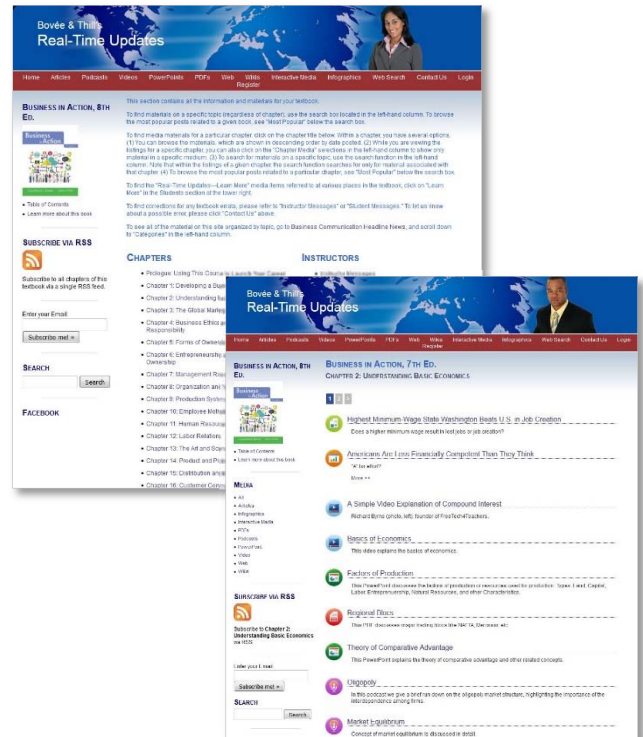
Bovée & Thill's
Real-Time Updates

Home Articles Podcasts Videos PowerPoints PDFs Web White Papers Interactive Media Infographics Web Search Contact Us Login

BUSINESS IN ACTION, 8TH ED.

Business in Action

• Table of Contents
• Learn more about this book

SUBSCRIBE VIA RSS

Subscribe to all chapters of this textbook via a single RSS feed.

Enter your Email
Subscribe me! »

SEARCH
Search

FACEBOOK

This section contains all the information and materials for your textbook.

To find materials on a specific topic (regardless of chapter), use the search box located in the left-hand column. To browse the most popular posts related to a given book, see "Most Popular" below the search box.

To find media materials for a particular chapter, click on the chapter title below. Within a chapter, you have several options. (1) You can browse the materials, which are shown in descending order by date posted. (2) While you are viewing the listings for a specific chapter, you can click on the "Chapter Media" selections in the left-hand column to show only material in a specific medium. (3) To search for materials on a specific topic, use the search function in the left-hand column. Note that within the listings of a given chapter, the search function searches for only for material associated with that chapter. (4) To browse the most popular posts related to a particular chapter, see "Most Popular" below the search box.

To find the "Real-Time Updates—Learn More" media items referred to at various places in the textbook, click on "Learn More" in the Students section at the lower right.

To find corrections for any textbook errata, please refer to "Instructor Messages" or "Student Messages." To let us know about a possible error, please click "Contact Us" above.

To see all of the material on this site organized by topic, go to Business Communication Headline News, and scroll down to "Categories" in the left-hand column.

CHAPTERS

• Prologue: Using This Course to Launch Your Career
• Chapter 1: Developing a Busi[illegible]
• Chapter 2: Understanding ba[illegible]
• Chapter 3: The Global Marke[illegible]
• Chapter 4: Business Ethics a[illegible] Responsibility
• Chapter 5: Forms of Ownersh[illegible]
• Chapter 6: Entrepreneurship a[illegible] Ownership
• Chapter 7: Management Ro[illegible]
• Chapter 8: Organization and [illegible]
• Chapter 9: Production Syste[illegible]
• Chapter 10: Employee Motiva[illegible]
• Chapter 11: Human Resourc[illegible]
• Chapter 12: Labor Relation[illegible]
• Chapter 13: The Art and Scien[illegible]
• Chapter 14: Product and Pric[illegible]
• Chapter 15: Distribution and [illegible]
• Chapter 16: Customer Comm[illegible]

INSTRUCTORS

• Instructor Messages

Bovée & Thill's
Real-Time Updates

Home Articles Podcasts Videos PowerPoints PDFs Web White Papers Interactive Media Infographics Web Search Contact Us Login

BUSINESS IN ACTION, 8TH ED.

Business in Action

• Table of Contents
• Learn more about this book

MEDIA

• All
• Articles
• Infographics
• Interactive Media
• PDFs
• Podcasts
• PowerPoint
• Video
• Web
• White

SUBSCRIBE VIA RSS

Subscribe to Chapter 2: Understanding Basic Economics via RSS

Enter your E-mail
Subscribe me! »

SEARCH
Search

BUSINESS IN ACTION, 7TH ED.
CHAPTER 2: UNDERSTANDING BASIC ECONOMICS

1 2 3

Highest Minimum-Wage State Washington Beats U.S. in Job Creation
Does a higher minimum wage result in lost jobs or job creation?

Americans Are Less Financially Competent Than They Think
"A" for what?
More >>

A Simple Video Explanation of Compound Interest
Richard Byrne (photo, left), founder of FreeTech4Teachers,

Basics of Economics
This video explains the basics of economics.

Factors of Production
This PowerPoint discusses the factors of production or resources used for production: Land, Capital, Labor, Entrepreneurship, Natural Resources, and other Characteristics.

Regional Blocs
This PDF discusses major trading blocs like NAFTA, Mercosur, etc.

Theory of Comparative Advantage
This PowerPoint explains the theory of comparative advantage and other related concepts.

Oligopoly
In this podcast we give a brief run down on the oligopoly market structure, highlighting the importance of the interdependence among firms.

Market Equilibrium
Concept of market equilibrium is discussed in detail.